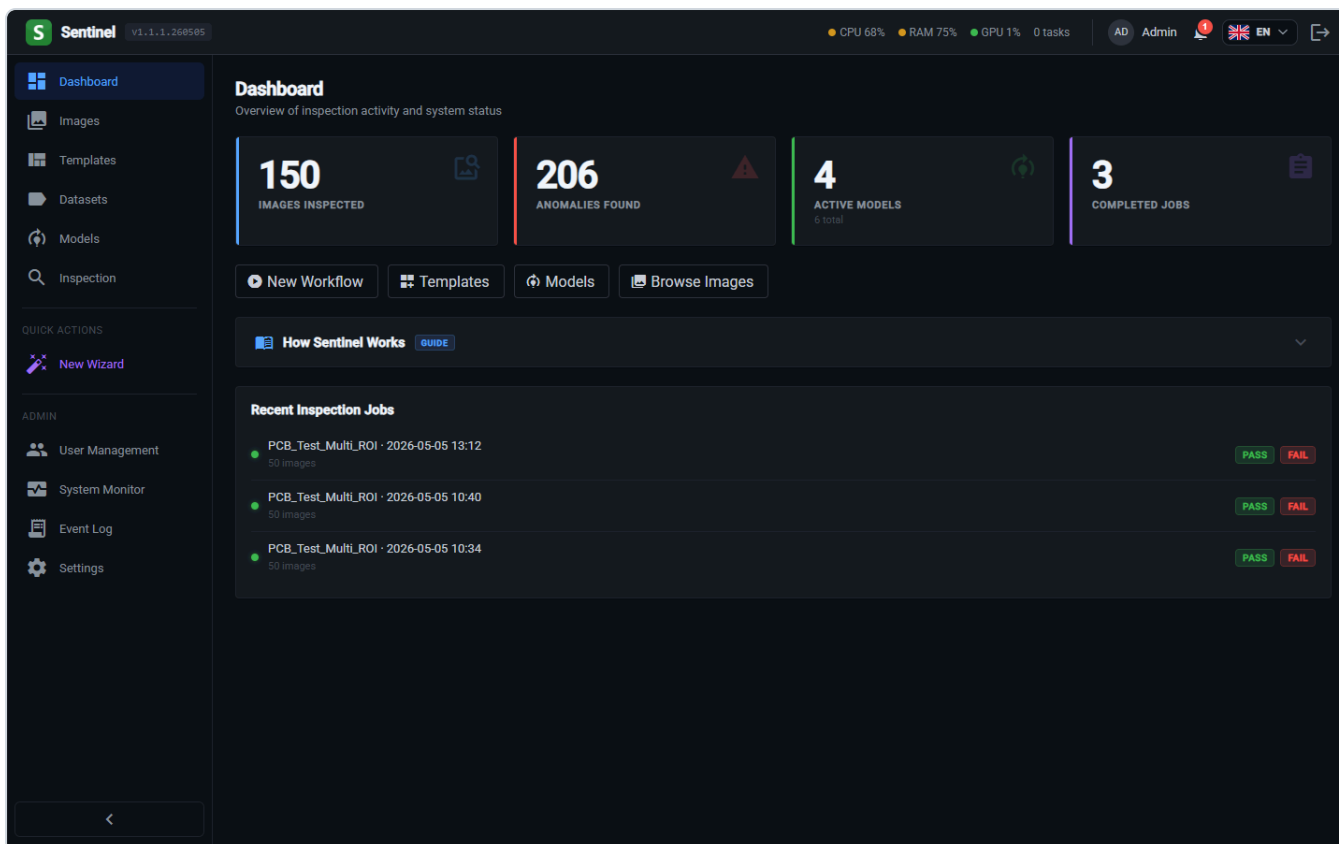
S Sentinel v1.1.1.260505

CPU 68% RAM 75% GPU 1% 0 tasks

AD Admin 1 EN

Dashboard
Images
Templates
Datasets
Models
Inspection

QUICK ACTIONS
New Wizard

ADMIN
User Management
System Monitor
Event Log
Settings

Dashboard
Overview of inspection activity and system status

150
IMAGES INSPECTED

206
ANOMALIES FOUND

4
ACTIVE MODELS
6 total

3
COMPLETED JOBS

New Workflow
Templates
Models
Browse Images

How Sentinel Works GUIDE

Recent Inspection Jobs

PCB_Test_Multi_ROI · 2026-05-05 13:12
50 images
PASS FAIL

PCB_Test_Multi_ROI · 2026-05-05 10:40
50 images
PASS FAIL

PCB_Test_Multi_ROI · 2026-05-05 10:34
50 images
PASS FAIL